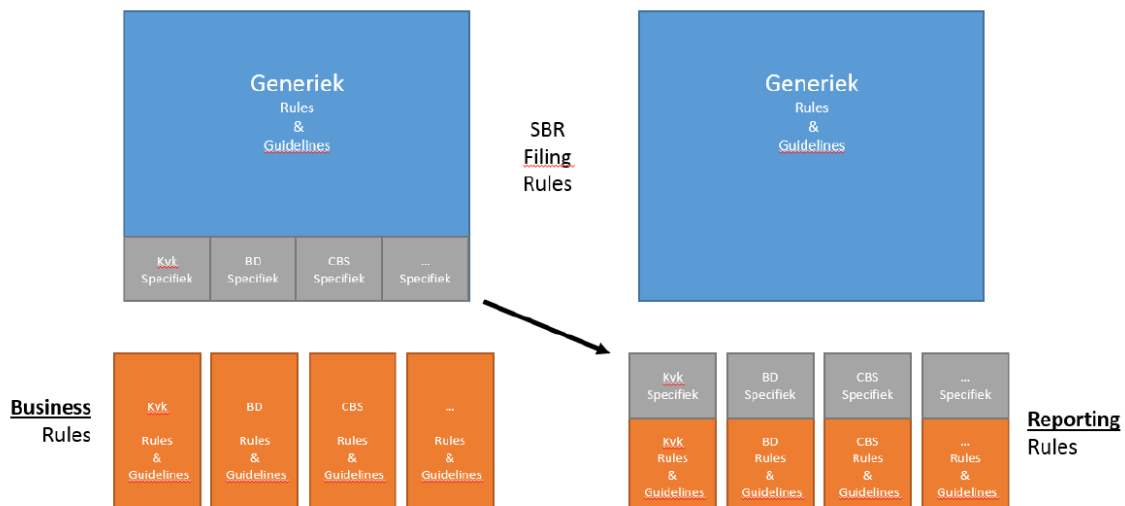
Generiek
Rules
&
Guidelines

Kvk
Specifiek

BD
Specifiek

CBS
Specifiek

...
Specifiek

SBR
Filing
Rules

Generiek
Rules
&
Guidelines

Business
Rules

Kvk

Rules
&
Guidelines

BD

Rules
&
Guidelines

CBS

Rules
&
Guidelines

...

Rules
&
Guidelines

Kvk
Specifiek

Kvk
Rules
&
Guidelines

BD
Specifiek

BD
Rules
&
Guidelines

CBS
Specifiek

CBS
Rules
&
Guidelines

...
Specifiek

...
Rules
&
Guidelines

Reporting
Rules